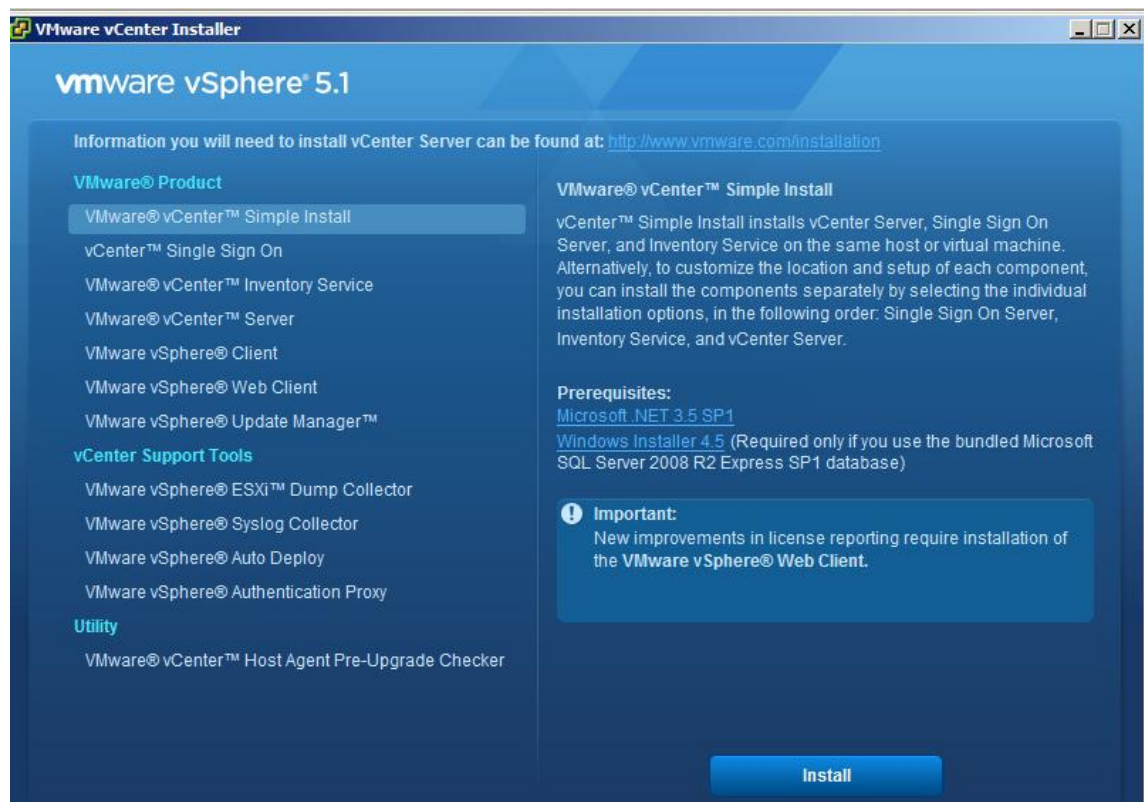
VMware vCenter Installer

vmware vSphere® 5.1

Information you will need to install vCenter Server can be found at: http://www.vmware.com/installation

VMware® Product
VMware® vCenter™ Simple Install
vCenter™ Single Sign On
VMware® vCenter™ Inventory Service
VMware® vCenter™ Server
VMware vSphere® Client
VMware vSphere® Web Client
VMware vSphere® Update Manager™
vCenter Support Tools
VMware vSphere® ESXi™ Dump Collector
VMware vSphere® Syslog Collector
VMware vSphere® Auto Deploy
VMware vSphere® Authentication Proxy
Utility
VMware® vCenter™ Host Agent Pre-Upgrade Checker

VMware® vCenter™ Simple Install

vCenter™ Simple Install installs vCenter Server, Single Sign On Server, and Inventory Service on the same host or virtual machine. Alternatively, to customize the location and setup of each component, you can install the components separately by selecting the individual installation options, in the following order: Single Sign On Server, Inventory Service, and vCenter Server.

Prerequisites:
Microsoft .NET 3.5 SP1
Windows Installer 4.5 (Required only if you use the bundled Microsoft SQL Server 2008 R2 Express SP1 database)

Important:
New improvements in license reporting require installation of the VMware vSphere® Web Client.

Install